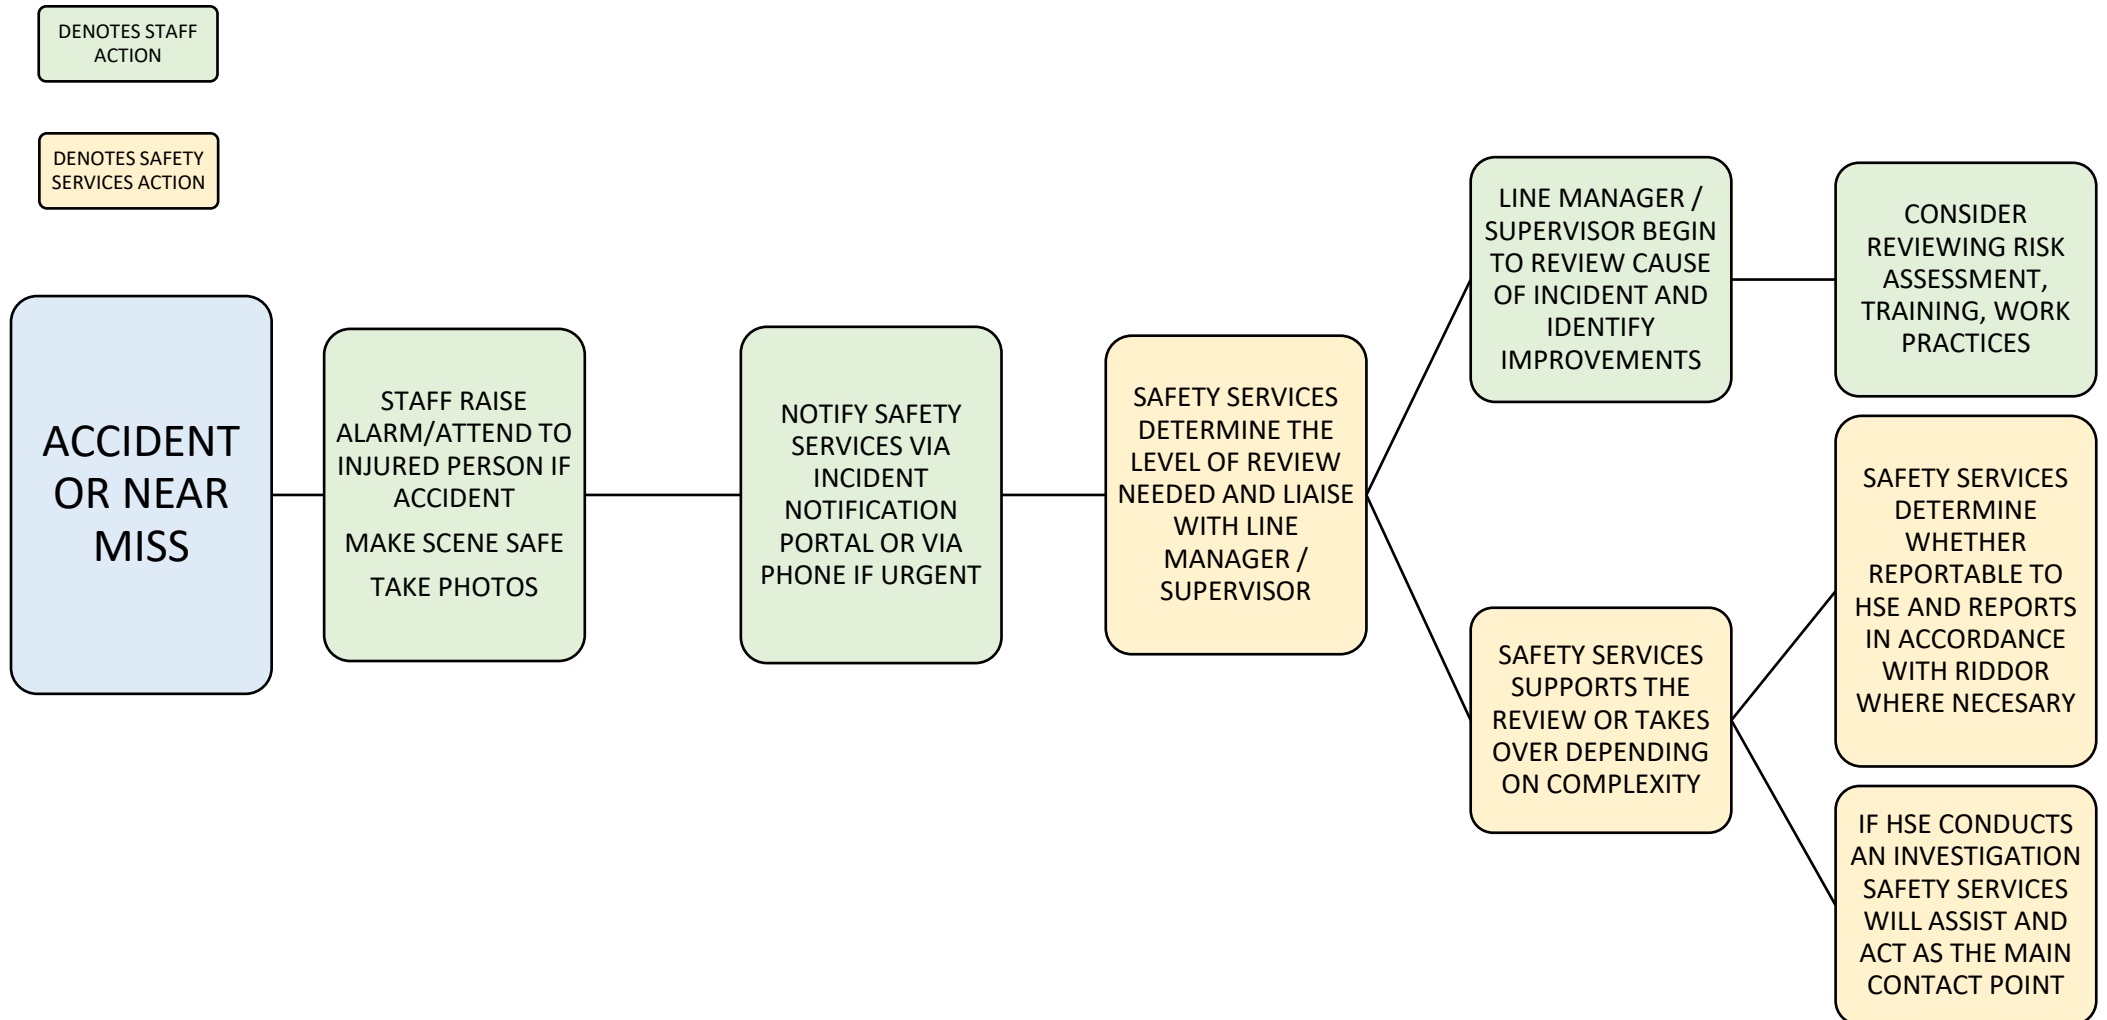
DENOTES STAFF ACTION

DENOTES SAFETY SERVICES ACTION

ACCIDENT OR NEAR MISS

STAFF RAISE ALARM/ATTEND TO INJURED PERSON IF ACCIDENT

MAKE SCENE SAFE

TAKE PHOTOS

NOTIFY SAFETY SERVICES VIA INCIDENT NOTIFICATION PORTAL OR VIA PHONE IF URGENT

SAFETY SERVICES DETERMINE THE LEVEL OF REVIEW NEEDED AND LIAISE WITH LINE MANAGER / SUPERVISOR

LINE MANAGER / SUPERVISOR BEGIN TO REVIEW CAUSE OF INCIDENT AND IDENTIFY IMPROVEMENTS

CONSIDER REVIEWING RISK ASSESSMENT, TRAINING, WORK PRACTICES

SAFETY SERVICES SUPPORTS THE REVIEW OR TAKES OVER DEPENDING ON COMPLEXITY

SAFETY SERVICES DETERMINE WHETHER REPORTABLE TO HSE AND REPORTS IN ACCORDANCE WITH RIDDOR WHERE NECESARY

IF HSE CONDUCTS AN INVESTIGATION SAFETY SERVICES WILL ASSIST AND ACT AS THE MAIN CONTACT POINT